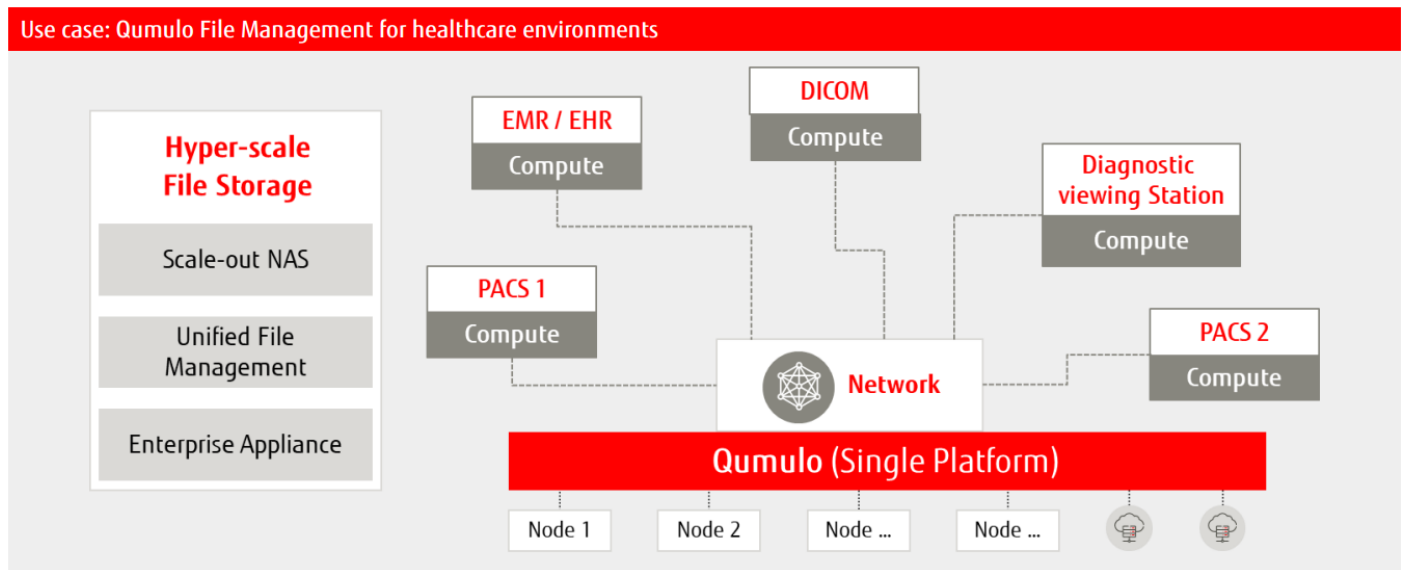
Use case: Qumulo File Management for healthcare environments

Hyper-scale File Storage

Scale-out NAS

Unified File Management

Enterprise Appliance

EMR / EHR
Compute

DICOM
Compute

Diagnostic viewing Station
Compute

PACS 1
Compute

PACS 2
Compute

Network

Qumulo (Single Platform)

Node 1
Node 2
Node ...
Node ...